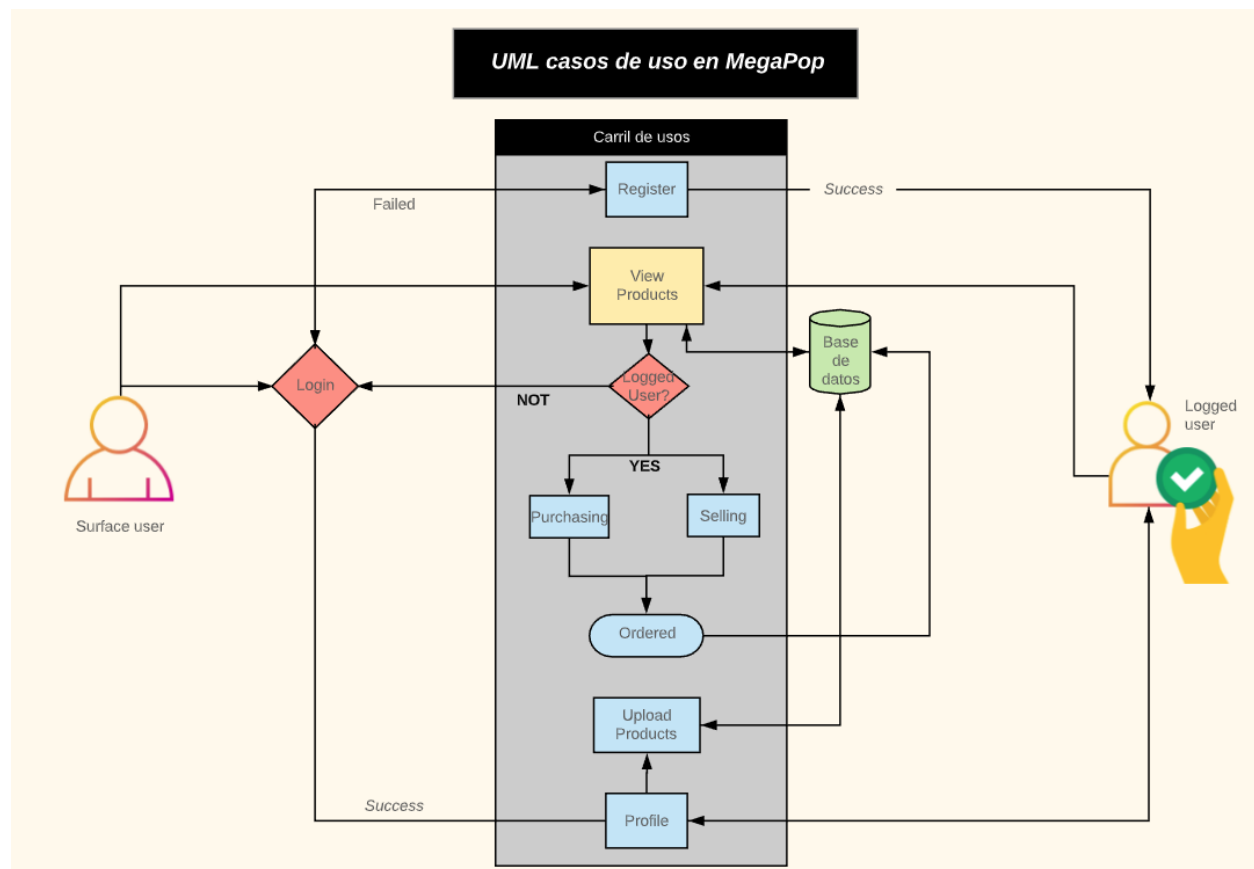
UML casos de uso en MegaPop

Carril de usos

Register

Failed

Success

View Products

Base de datos

Login

Logged User?

NOT

YES

Logged user

Surface user

Purchasing

Selling

Ordered

Upload Products

Success

Profile